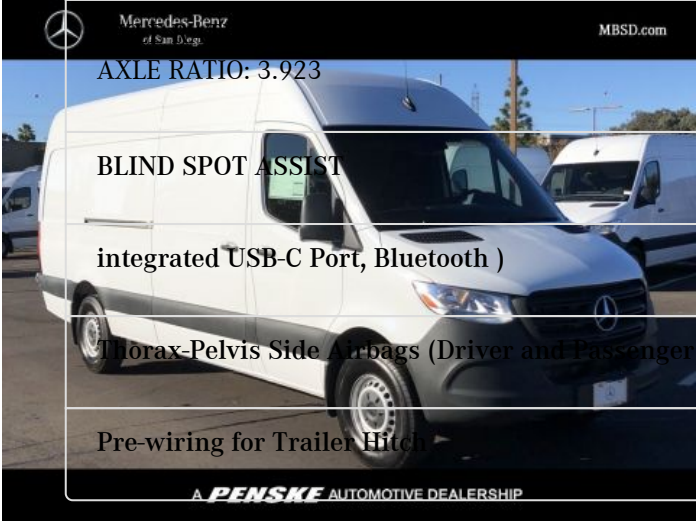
Mercedes-Benz
of San Diego

MBSD.com

AXLE RATIO: 3.923

BLIND SPOT ASSIST

integrated USB-C Port, Bluetooth )

Thorax-Pelvis Side Airbags (Driver and Passenger

Pre-wiring for Trailer Hitch

A PENSKE AUTOMOTIVE DEALERSHIP